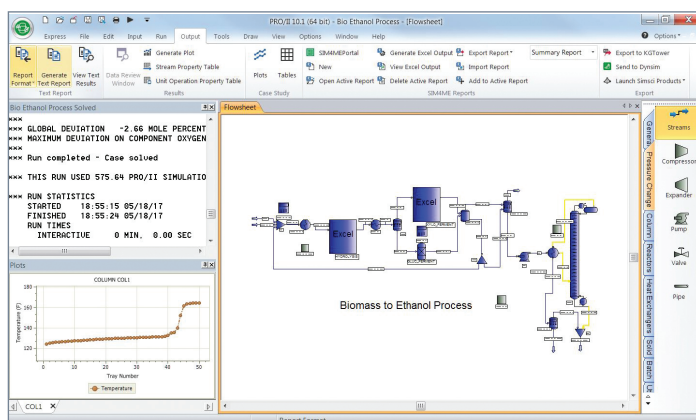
PRO/II 10.1 (64 bit) - Bio Ethanol Process - [Flowsheet]

Express File Edit Input Run Output Tools Draw View Operation Window Help

Options

Report Format
Generate Text Report
View Text Results
Data Review Window
Text Report

Generate Plot
Stream Property Table
Unit Operation Property Table
Results

Plots
Tables
Case Study

SIM4MEPortal
New
Open Active Report
Generate Excel Output
View Excel Output
Delete Active Report
Export Report
Import Report
Add to Active Report
Summary Report
SIM4ME Reports

Export to KGTower
Send to Dynsim
Launch Simsci Products
Export

Bio Ethanol Process Solved

***
*** GLOBAL DEVIATION -2.66 MOLE PERCENT
*** MAXIMUM DEVIATION ON COMPONENT OXYGEN
***
*** Run completed - Case solved

*** THIS RUN USED 575.64 PRO/II SIMULATIO

*** RUN STATISTICS
STARTED 18:55:15 05/18/17
FINISHED 18:55:24 05/18/17
RUN TIMES
INTERACTIVE 0 MIN, 0.00 SEC

Plots

COLUMN COL1

Temperature (F)

180
160
140
120
100
80
60
40
20
0

0 10 20 30 40 50

Tray Number

Temperature

COL1

Flowsheet

Excel
Excel

Biomass to Ethanol Process

General
Pressure Change
Column
Reactors
Heat Exchangers
Solid
Batch

Streams
Compressor
Expander
Pump
Valve
Pipe

Report Format